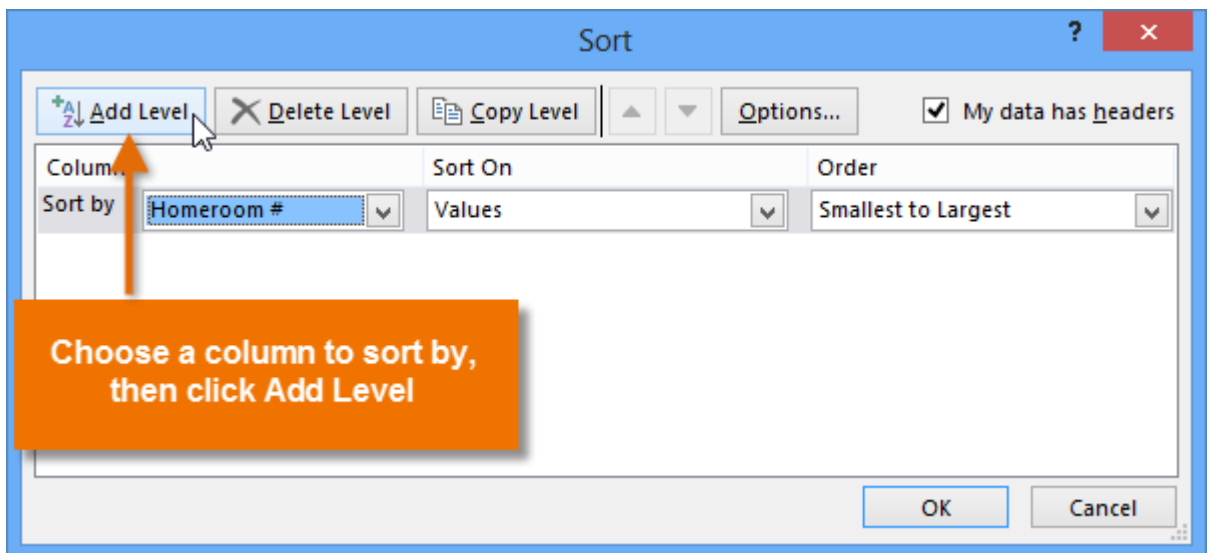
Sort

?

×

Add Level

Delete Level

Copy Level

Options...

My data has headers

Colum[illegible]

Sort On

Order

Sort by

Homeroom #

Values

Smallest to Largest

Choose a column to sort by, then click Add Level

OK

Cancel